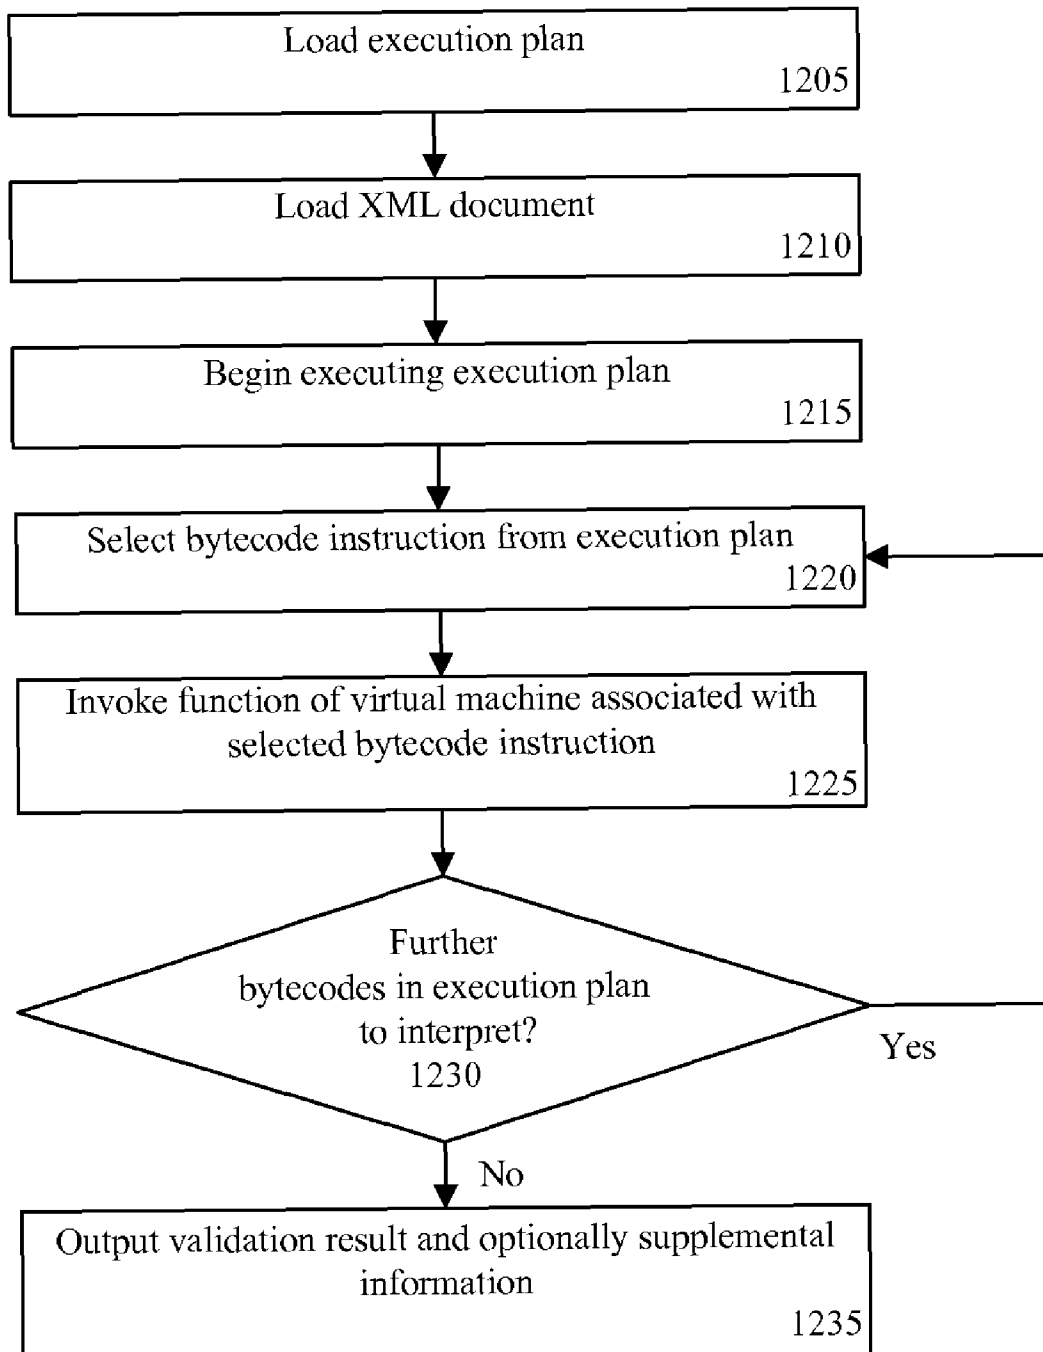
Load execution plan
1205

Load XML document
1210

Begin executing execution plan
1215

Select bytecode instruction from execution plan
1220

Invoke function of virtual machine associated with selected bytecode instruction
1225

Further bytecodes in execution plan to interpret?
1230

Yes

No

Output validation result and optionally supplemental information
1235